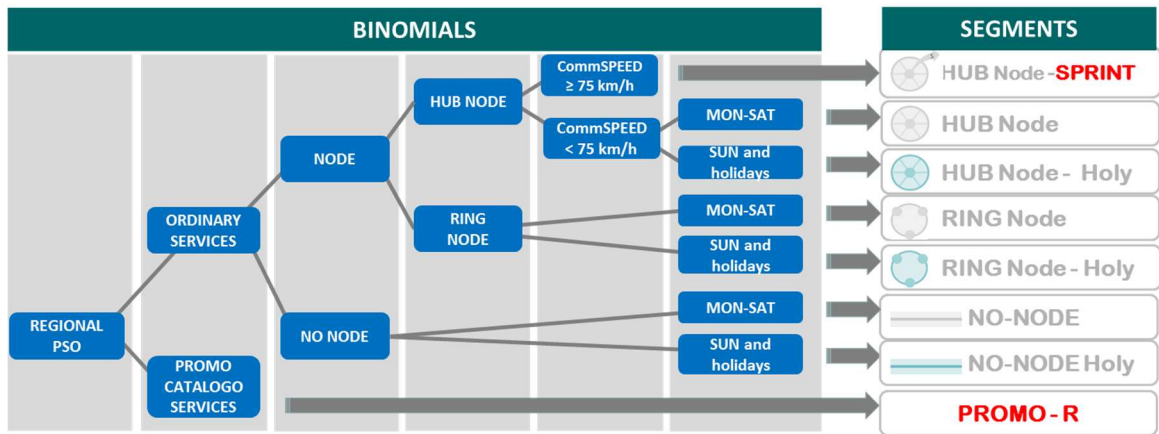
BINOMIALS

SEGMENTS

REGIONAL PSO

ORDINARY SERVICES

PROMO CATALOGO SERVICES

NODE

NO NODE

HUB NODE

RING NODE

CommSPEED $\geq$ 75 km/h

CommSPEED < 75 km/h

MON-SAT

SUN and holidays

MON-SAT

SUN and holidays

MON-SAT

SUN and holidays

HUB Node -SPRINT

HUB Node

HUB Node - Holy

RING Node

RING Node - Holy

NO-NODE

NO-NODE Holy

PROMO - R